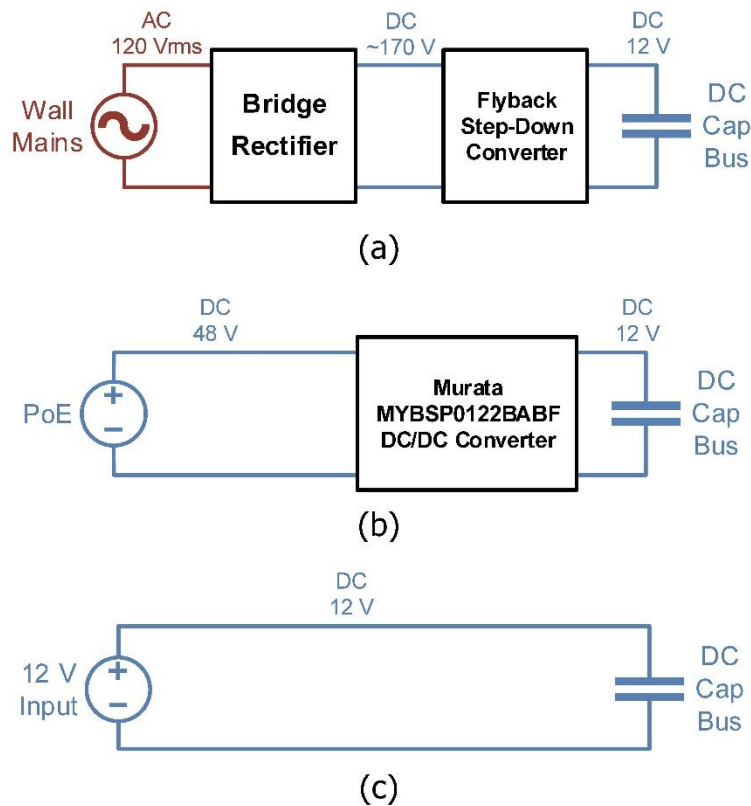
AC
120 Vrms

DC
~170 V

DC
12 V

Wall
Mains

Bridge
Rectifier

Flyback
Step-Down
Converter

DC
Cap
Bus

(a)

DC
48 V

DC
12 V

PoE

+
−

Murata
MYBSP0122BABF
DC/DC Converter

DC
Cap
Bus

(b)

DC
12 V

12 V
Input

+
−

DC
Cap
Bus

(c)